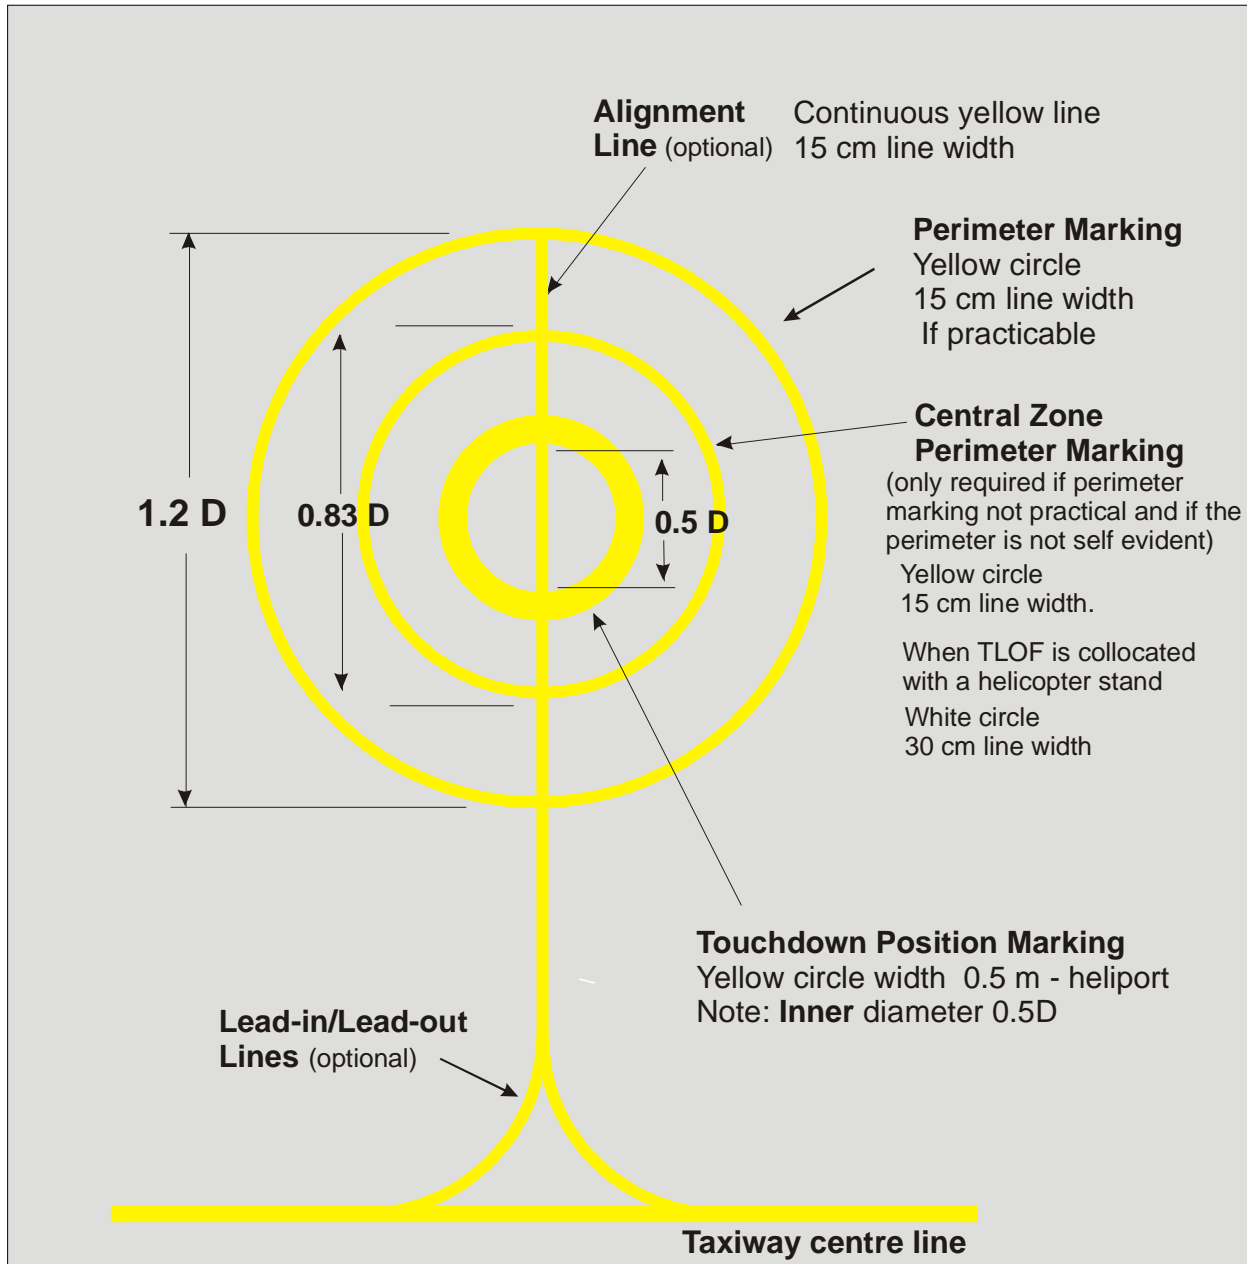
Alignment Line (optional)

Continuous yellow line
15 cm line width

Perimeter Marking
Yellow circle
15 cm line width
If practicable

1.2 D

0.83 D

0.5 D

Central Zone Perimeter Marking
(only required if perimeter marking not practical and if the perimeter is not self evident)
Yellow circle
15 cm line width.

When TLOF is collocated with a helicopter stand
White circle
30 cm line width

Touchdown Position Marking
Yellow circle width 0.5 m - heliport
Note: Inner diameter 0.5D

Lead-in/Lead-out Lines (optional)

Taxiway centre line